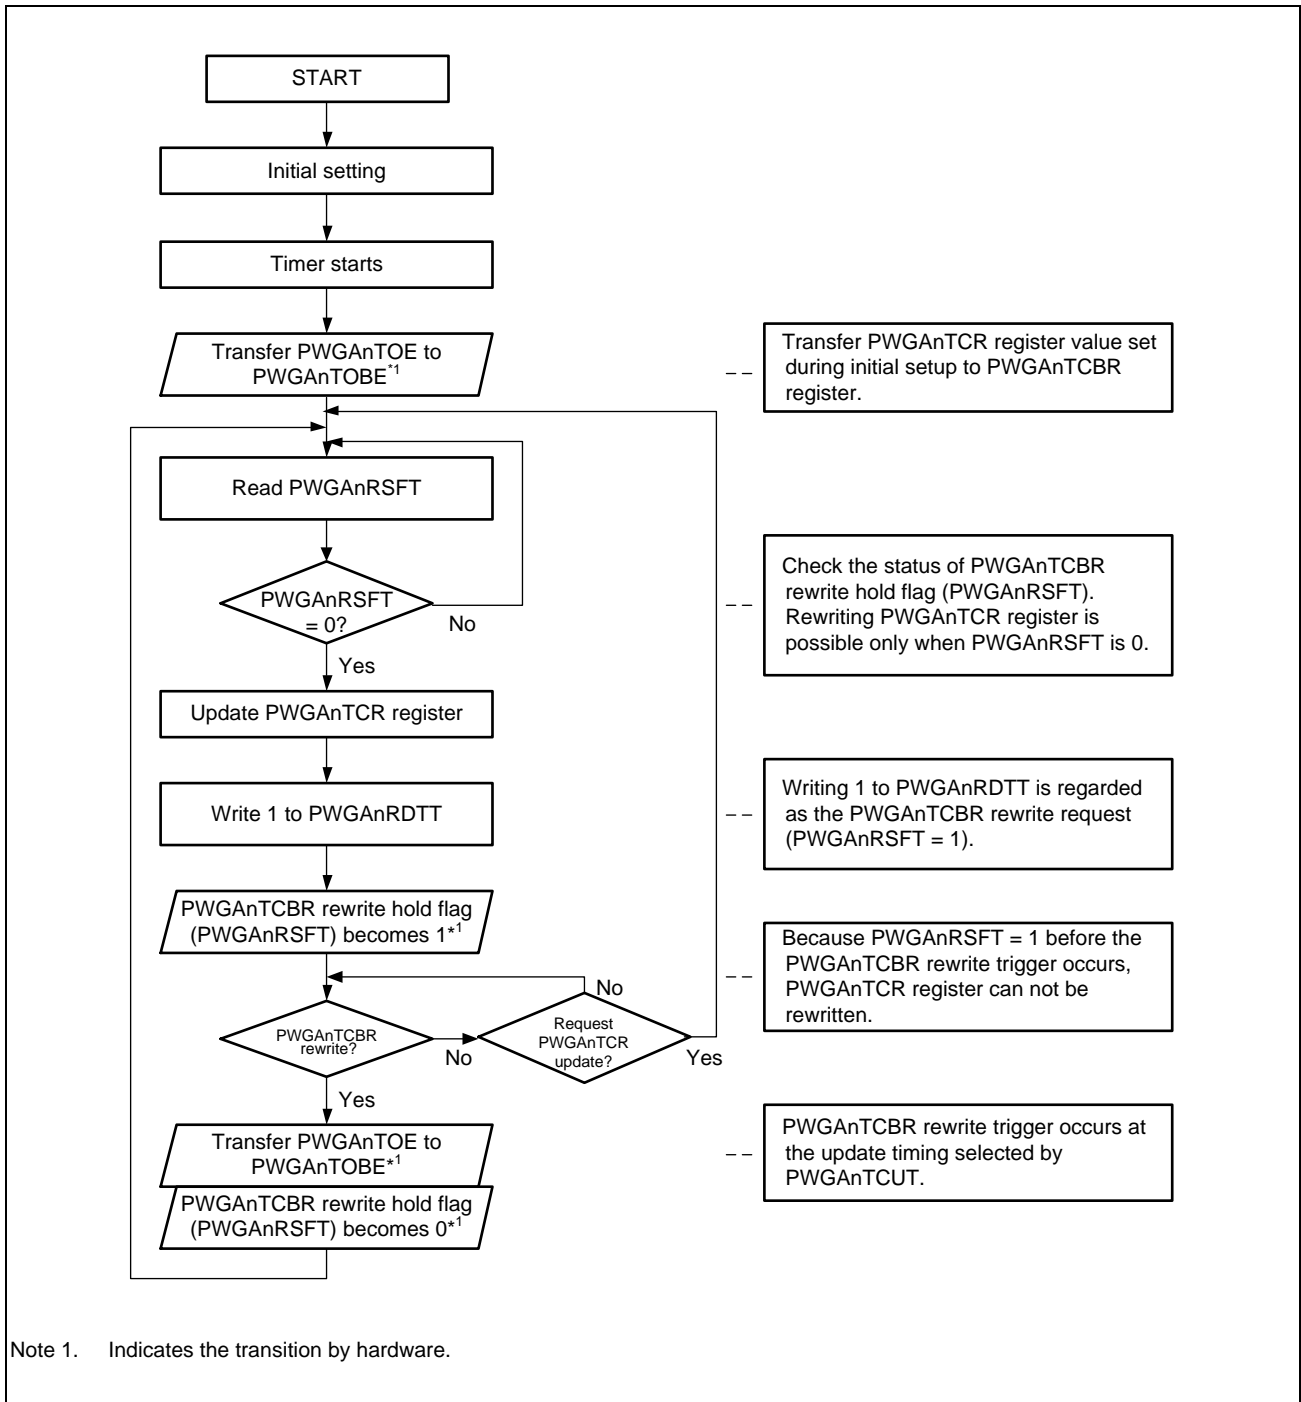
START

Initial setting

Timer starts

Transfer PWGAnTOE to PWGAnTOBE$^{*1}$

Transfer PWGAnTCR register value set during initial setup to PWGAnTCBR register.

Read PWGAnRSFT

PWGAnRSFT = 0?

No

Yes

Check the status of PWGAnTCBR rewrite hold flag (PWGAnRSFT). Rewriting PWGAnTCR register is possible only when PWGAnRSFT is 0.

Update PWGAnTCR register

Write 1 to PWGAnRDTT

Writing 1 to PWGAnRDTT is regarded as the PWGAnTCBR rewrite request (PWGAnRSFT = 1).

PWGAnTCBR rewrite hold flag (PWGAnRSFT) becomes 1$^{*1}$

Because PWGAnRSFT = 1 before the PWGAnTCBR rewrite trigger occurs, PWGAnTCR register can not be rewritten.

No

PWGAnTCBR rewrite?

No

Request PWGAnTCR update?

Yes

Yes

Transfer PWGAnTOE to PWGAnTOBE$^{*1}$

PWGAnTCBR rewrite hold flag (PWGAnRSFT) becomes 0$^{*1}$

PWGAnTCBR rewrite trigger occurs at the update timing selected by PWGAnTCUT.

Note 1. Indicates the transition by hardware.